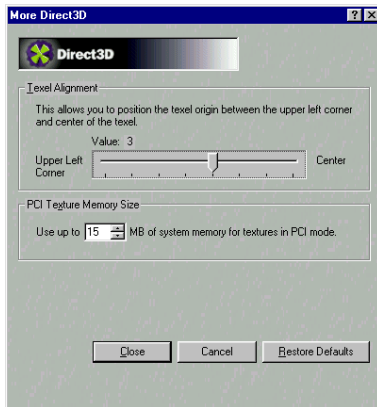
More Direct3D

?
X

Direct3D

Texel Alignment

This allows you to position the texel origin between the upper left corner and center of the texel.

Value: 3

Upper Left Corner

Center

PCI Texture Memory Size

Use up to 15 MB of system memory for textures in PCI mode.

Close

Cancel

Restore Defaults